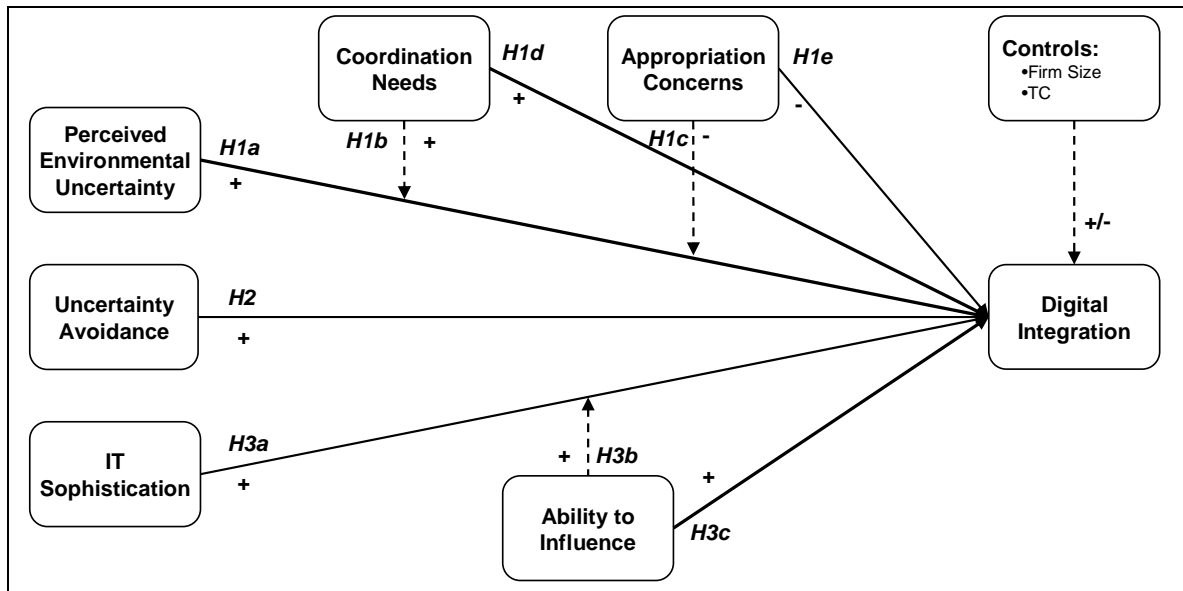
Coordination Needs

H1d

+

Appropriation Concerns

H1e

-

Controls:
•Firm Size
•TC

Perceived Environmental Uncertainty

H1a

+

H1b

+

H1c

-

+/-

Uncertainty Avoidance

H2

+

Digital Integration

IT Sophistication

H3a

+

+

H3b

+

Ability to Influence

H3c